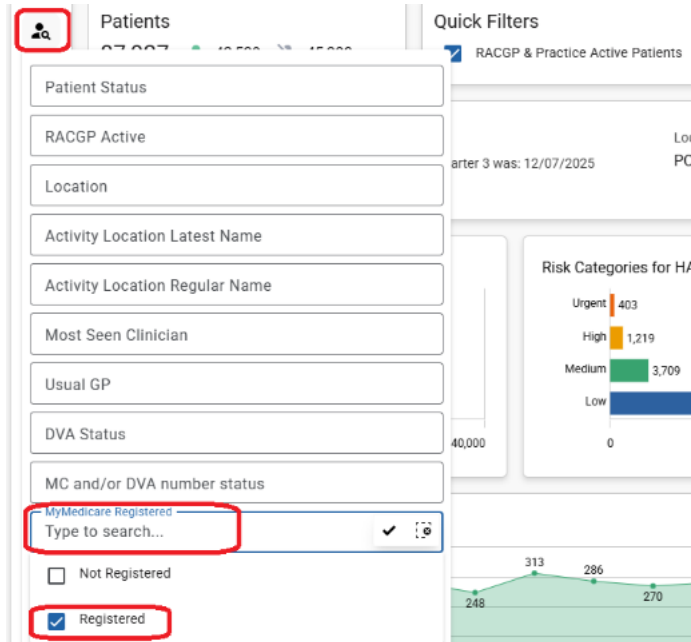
Patients

Quick Filters

RACGP & Practice Active Patients

Patient Status

RACGP Active

Location

Activity Location Latest Name

Activity Location Regular Name

Most Seen Clinician

Usual GP

DVA Status

MC and/or DVA number status

MyMedicare Registered

Type to search...

Not Registered

Registered

arter 3 was: 12/07/2025

Lo

PC

Risk Categories for HA

Urgent 403

High 1,219

Medium 3,709

Low

0

40,000

313

286

248

270